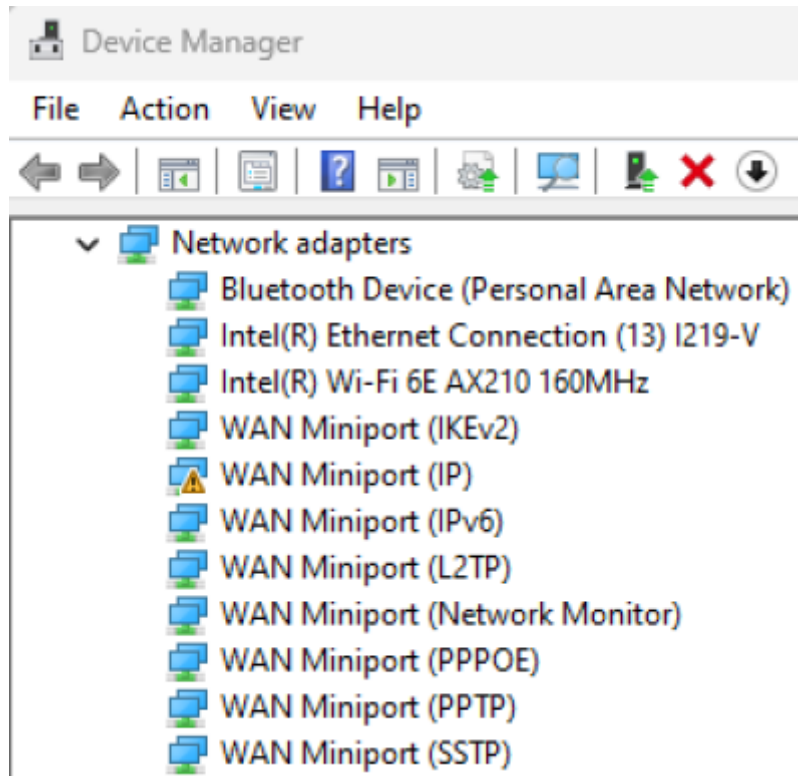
Device Manager

File Action View Help

Network adapters
Bluetooth Device (Personal Area Network)
Intel(R) Ethernet Connection (13) I219-V
Intel(R) Wi-Fi 6E AX210 160MHz
WAN Miniport (IKEv2)
WAN Miniport (IP)
WAN Miniport (IPv6)
WAN Miniport (L2TP)
WAN Miniport (Network Monitor)
WAN Miniport (PPPOE)
WAN Miniport (PPTP)
WAN Miniport (SSTP)